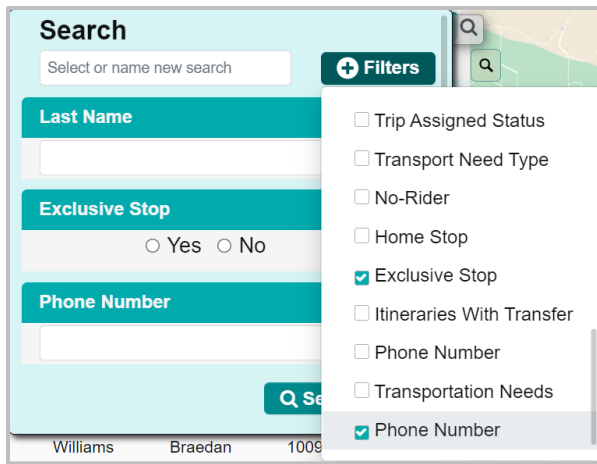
Search

Select or name new search

Filters

Last Name

Exclusive Stop

○ Yes ○ No

Phone Number

Se

Williams Braedan 1009

☐ Trip Assigned Status
☐ Transport Need Type
☐ No-Rider
☐ Home Stop
☑ Exclusive Stop
☐ Itineraries With Transfer
☐ Phone Number
☐ Transportation Needs
☑ Phone Number